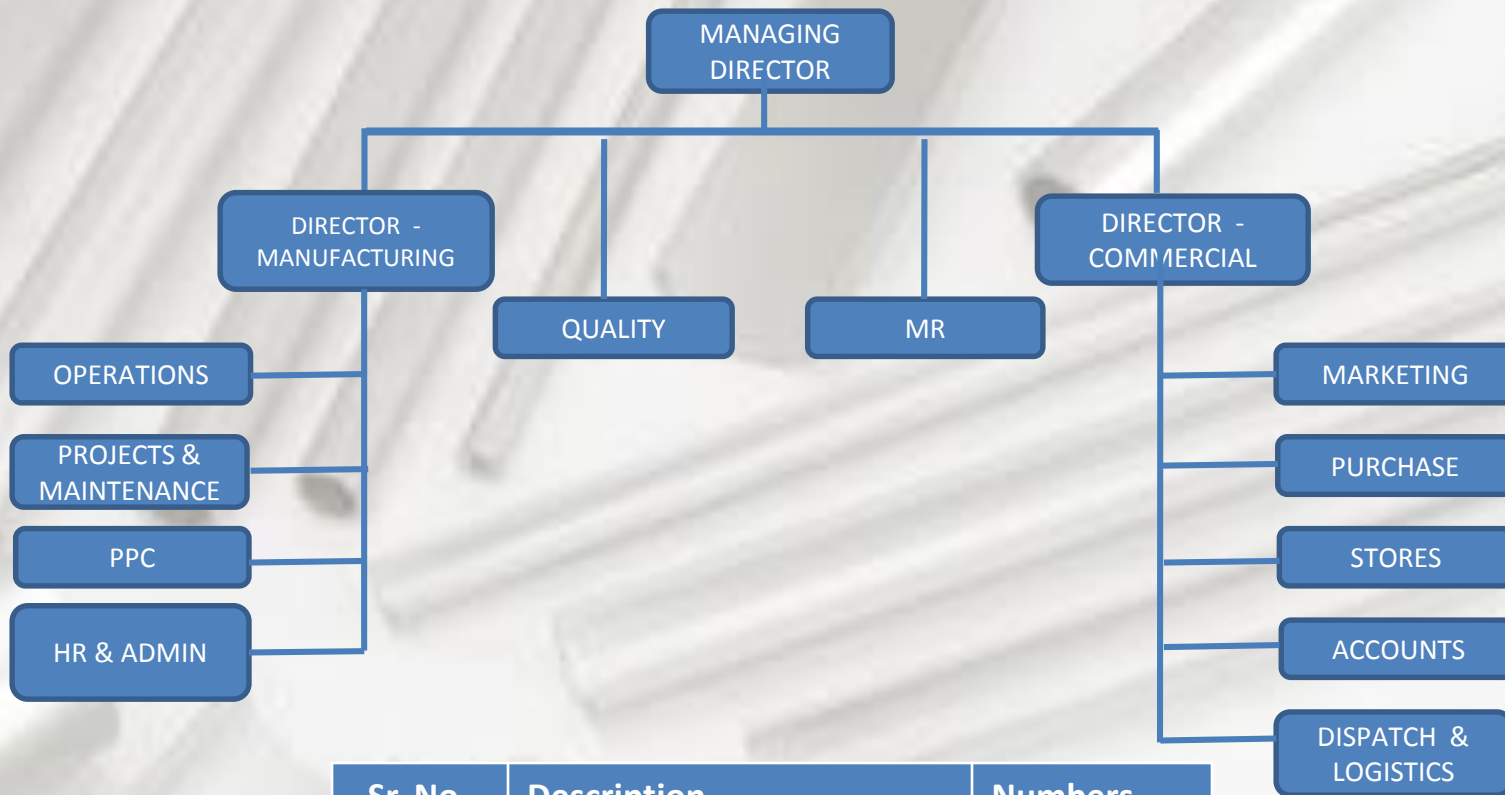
MANAGING DIRECTOR

DIRECTOR - MANUFACTURING

QUALITY

MR

DIRECTOR - COMMERCIAL

OPERATIONS

PROJECTS & MAINTENANCE

PPC

HR & ADMIN

MARKETING

PURCHASE

STORES

ACCOUNTS

DISPATCH & LOGISTICS

| Sr. No. | Description | Numbers |
|---|---|---|